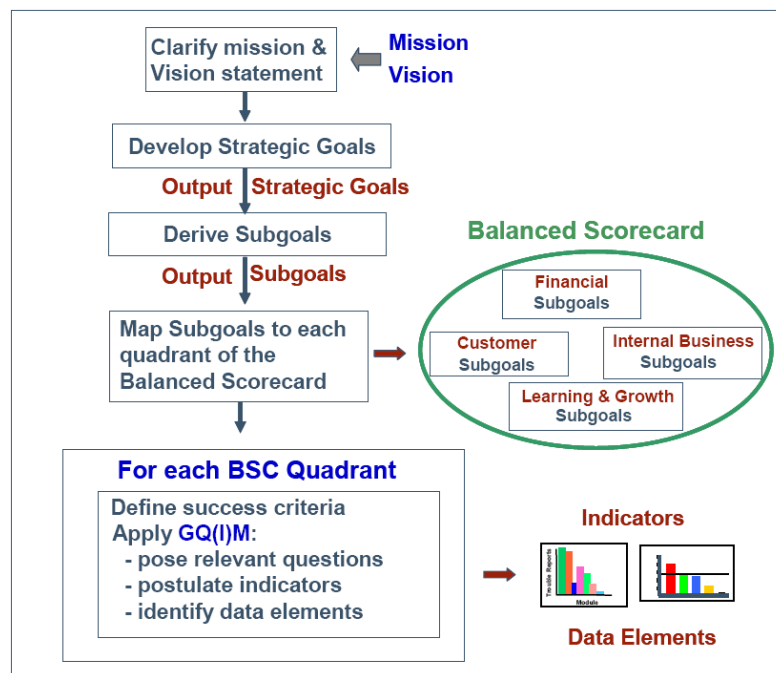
Clarify mission & Vision statement

Mission
Vision

Develop Strategic Goals

Output Strategic Goals

Derive Subgoals

Output Subgoals

Map Subgoals to each quadrant of the Balanced Scorecard

Balanced Scorecard

Financial Subgoals

Customer Subgoals

Internal Business Subgoals

Learning & Growth Subgoals

For each BSC Quadrant

Define success criteria
Apply GQ(I)M:
- pose relevant questions
- postulate indicators
- identify data elements

Indicators

Trouble Reports

Module

Data Elements